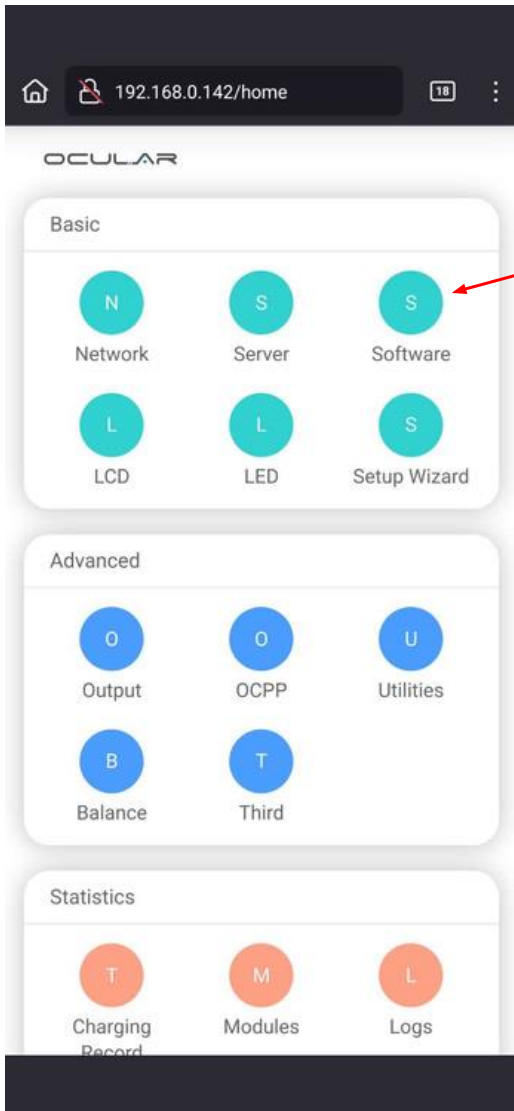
192.168.0.142/home

18

OCULAR

Basic

N
Network

S
Server

S
Software

L
LCD

L
LED

S
Setup Wizard

Advanced

O
Output

O
OCPP

U
Utilities

B
Balance

T
Third

Statistics

T
Charging Record

M
Modules

L
Logs